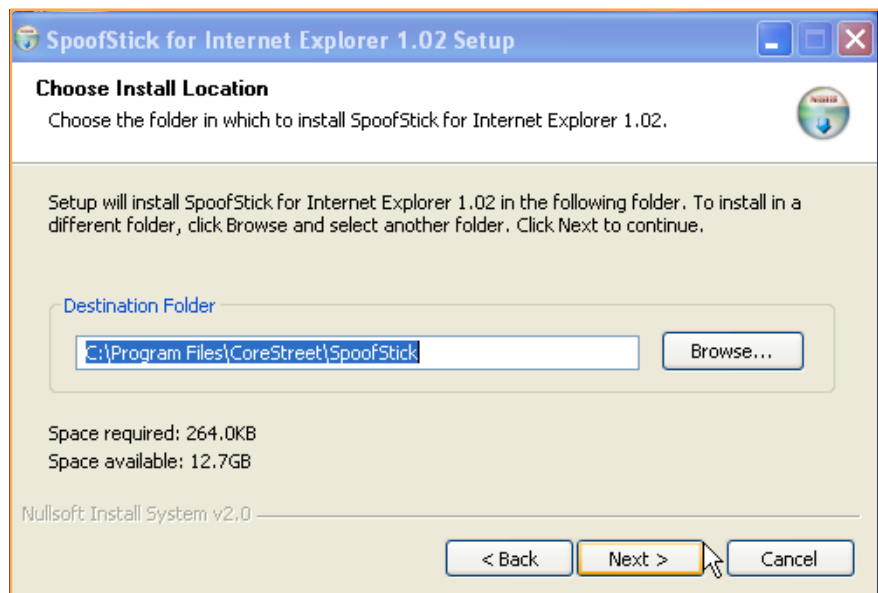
SpoofStick for Internet Explorer 1.02 Setup

Choose Install Location

Choose the folder in which to install SpoofStick for Internet Explorer 1.02.

Setup will install SpoofStick for Internet Explorer 1.02 in the following folder. To install in a different folder, click Browse and select another folder. Click Next to continue.

Destination Folder

C:\Program Files\CoreStreet\SpoofStick

Browse...

Space required: 264.0KB

Space available: 12.7GB

Nullsoft Install System v2.0

< Back

Next >

Cancel